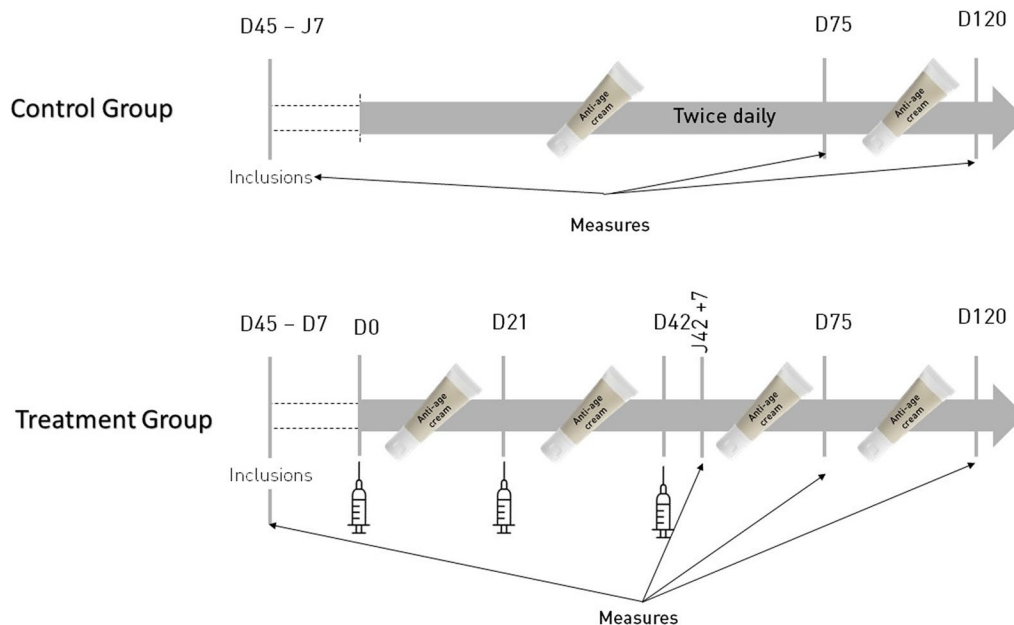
D45 – J7

D75

D120

Control Group

Anti-age cream

Twice daily

Anti-age cream

Inclusions

Measures

D45 – D7

D0

D21

D42

J42 +7

D75

D120

Treatment Group

Anti-age cream

Anti-age cream

Anti-age cream

Anti-age cream

Inclusions

Measures